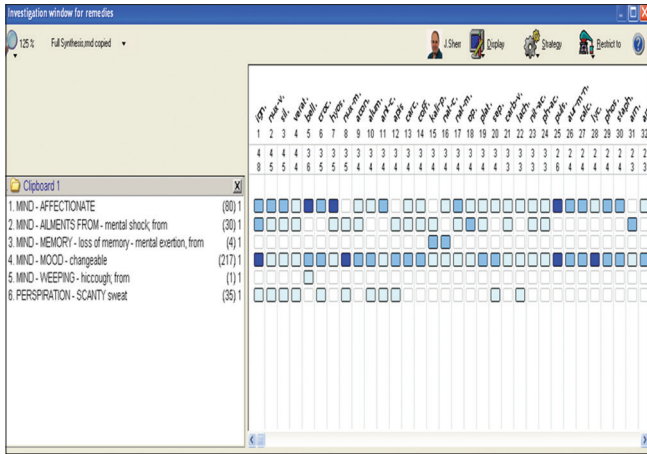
Investigation window for remedies

125 %   Full Synthesis.md copied

J.Sherr   Display   Strategy   Restrict to

ign. nux-v. sil. verat. bell. acon. hyos. nux-m. alum. ars-c. apis caust. coff. kali-p. nat-c. nat-m. op. plat. sep. carb-v. lach. ph-ac. ph-ac. puls. aur-m. calc. lyc. phos. staph. am. a

1 2 3 4 5 6 7 8 9 10 11 12 13 14 15 16 17 18 19 20 21 22 23 24 25 26 27 28 29 30 31 32

4 4 4 4 3 3 3 3 3 3 3 3 3 3 3 3 3 3 3 3 3 3 3 3 2 2 2 2 2 2 2 2
8 5 5 4 6 5 5 5 4 4 4 4 4 4 4 4 4 4 4 4 3 3 3 3 6 4 4 4 4 4 3 3

Clipboard 1   X

| | |
|---|---|
| 1. MIND - AFFECTIONATE | (80) 1 |
| 2. MIND - AILMENTS FROM - mental shock; from | (30) 1 |
| 3. MIND - MEMORY - loss of memory - mental exertion, from | (4) 1 |
| 4. MIND - MOOD - changeable | (217) 1 |
| 5. MIND - WEEPING - hiccough; from | (1) 1 |
| 6. PERSPIRATION - SCANTY sweat | (35) 1 |